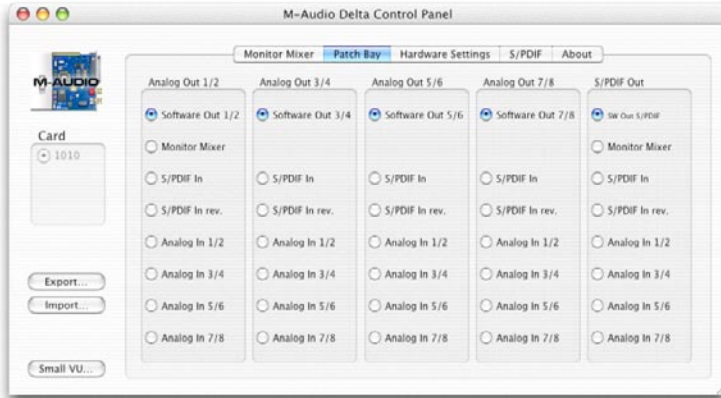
M-Audio Delta Control Panel

M-AUDIO

Monitor Mixer | Patch Bay | Hardware Settings | S/PDIF | About

Card
1010

Export...
Import...
Small VU...

Analog Out 1/2
Software Out 1/2
Monitor Mixer
S/PDIF In
S/PDIF In rev.
Analog In 1/2
Analog In 3/4
Analog In 5/6
Analog In 7/8

Analog Out 3/4
Software Out 3/4
S/PDIF In
S/PDIF In rev.
Analog In 1/2
Analog In 3/4
Analog In 5/6
Analog In 7/8

Analog Out 5/6
Software Out 5/6
S/PDIF In
S/PDIF In rev.
Analog In 1/2
Analog In 3/4
Analog In 5/6
Analog In 7/8

Analog Out 7/8
Software Out 7/8
S/PDIF In
S/PDIF In rev.
Analog In 1/2
Analog In 3/4
Analog In 5/6
Analog In 7/8

S/PDIF Out
SW Out S/PDIF
Monitor Mixer
S/PDIF In
S/PDIF In rev.
Analog In 1/2
Analog In 3/4
Analog In 5/6
Analog In 7/8